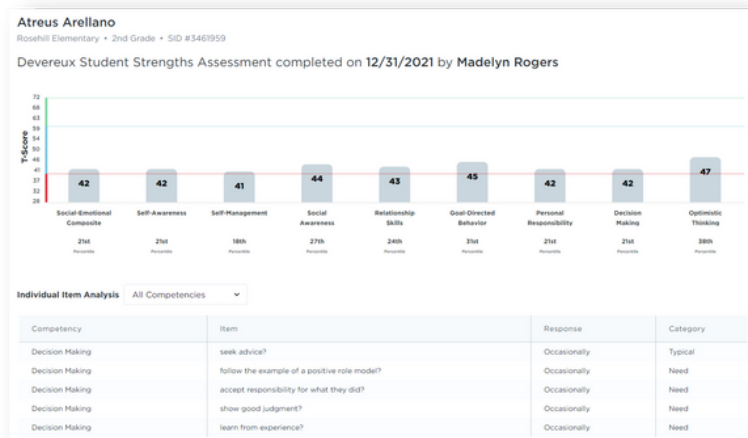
Atreus Arellano

Rosehill Elementary • 2nd Grade • SID #3461959

Devereux Student Strengths Assessment completed on 12/31/2021 by Madelyn Rogers

T-Score

72
68
64
59
55
50
46
41
37
32
28

42 Social-Emotional Composite 21st Percentile

42 Self-Awareness 21st Percentile

41 Self-Management 18th Percentile

44 Social Awareness 27th Percentile

43 Relationship Skills 24th Percentile

45 Goal-Directed Behavior 31st Percentile

42 Personal Responsibility 21st Percentile

42 Decision Making 21st Percentile

47 Optimistic Thinking 38th Percentile

Individual Item Analysis All Competencies

| Competency | Item | Response | Category |
|---|---|---|---|
| Decision Making | seek advice? | Occasionally | Typical |
| Decision Making | follow the example of a positive role model? | Occasionally | Need |
| Decision Making | accept responsibility for what they did? | Occasionally | Need |
| Decision Making | show good judgment? | Occasionally | Need |
| Decision Making | learn from experience? | Occasionally | Need |